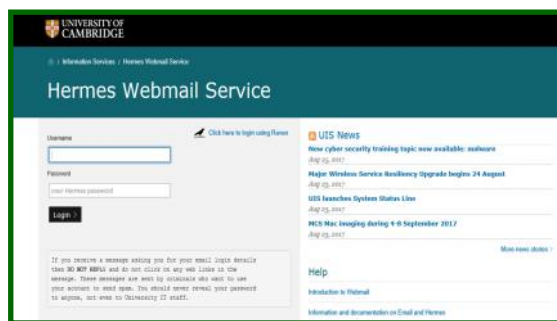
UNIVERSITY OF CAMBRIDGE

Information Services / Hermes Webmail Service

Hermes Webmail Service

Username

Password

your Hermes password

Login >

Click here to login using Raven

If you receive a message asking you for your email login details then DO NOT REPLY and do not click on any web links in the message. These messages are sent by criminals who want to use your account to send spam. You should never reveal your password to anyone, not even to University IT staff.

UIS News

New cyber security training topic now available: malware

Aug 25, 2017

Major Wireless Service Resiliency Upgrade begins 24 August

Aug 23, 2017

UIS launches System Status Line

Aug 23, 2017

MCS Mac imaging during 4-8 September 2017

Aug 23, 2017

More news stories >

Help

Introduction to Webmail

Information and documentation on Email and Hermes